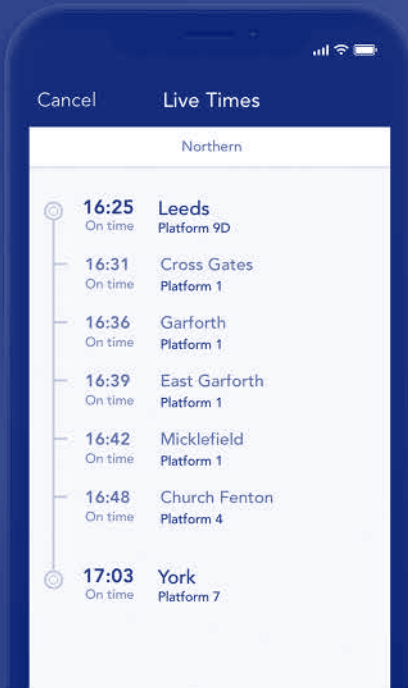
Cancel Live Times

Northern

16:25
On time
Leeds
Platform 9D

16:31
On time
Cross Gates
Platform 1

16:36
On time
Garforth
Platform 1

16:39
On time
East Garforth
Platform 1

16:42
On time
Micklefield
Platform 1

16:48
On time
Church Fenton
Platform 4

17:03
On time
York
Platform 7